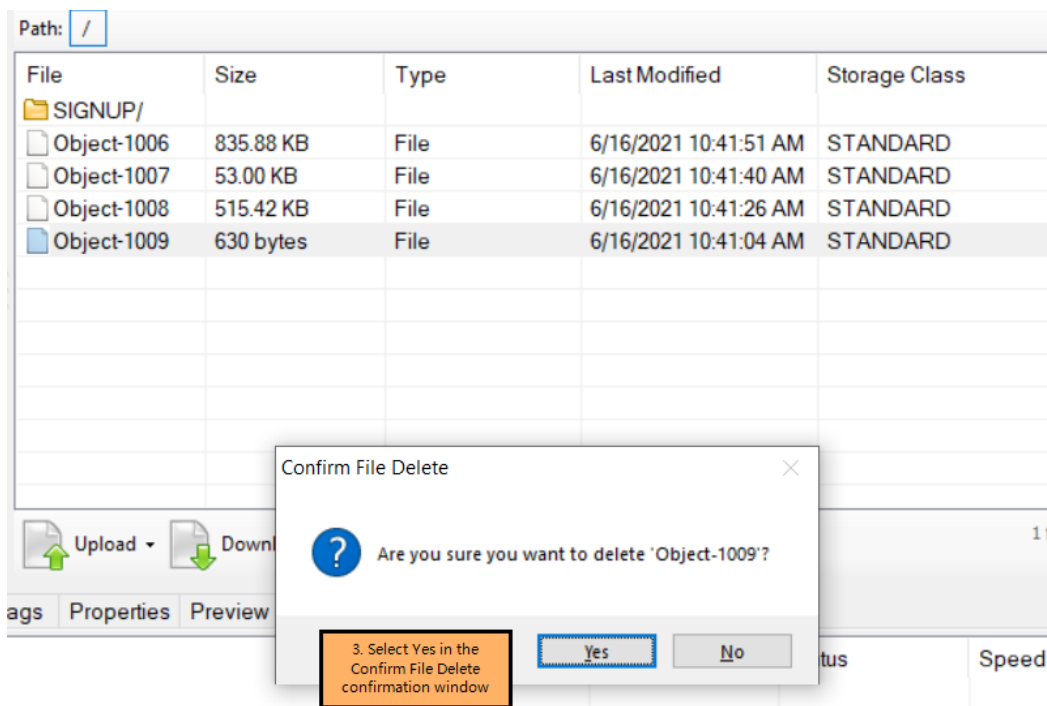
Path: /

| File | Size | Type | Last Modified | Storage Class |
|---|---|---|---|---|
| SIGNUP/ | | | | |
| Object-1006 | 835.88 KB | File | 6/16/2021 10:41:51 AM | STANDARD |
| Object-1007 | 53.00 KB | File | 6/16/2021 10:41:40 AM | STANDARD |
| Object-1008 | 515.42 KB | File | 6/16/2021 10:41:26 AM | STANDARD |
| Object-1009 | 630 bytes | File | 6/16/2021 10:41:04 AM | STANDARD |

Upload Downl

1

ags Properties Preview

tus Speed

Confirm File Delete

Are you sure you want to delete 'Object-1009'?

3. Select Yes in the Confirm File Delete confirmation window

Yes No